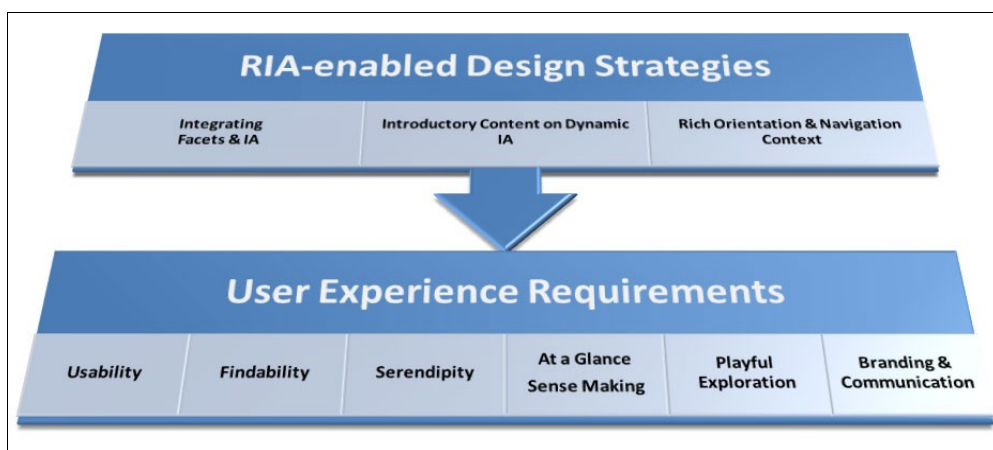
RIA-enabled Design Strategies

Integrating Facets & IA

Introductory Content on Dynamic IA

Rich Orientation & Navigation Context

User Experience Requirements

Usability

Findability

Serendipity

At a Glance Sense Making

Playful Exploration

Branding & Communication